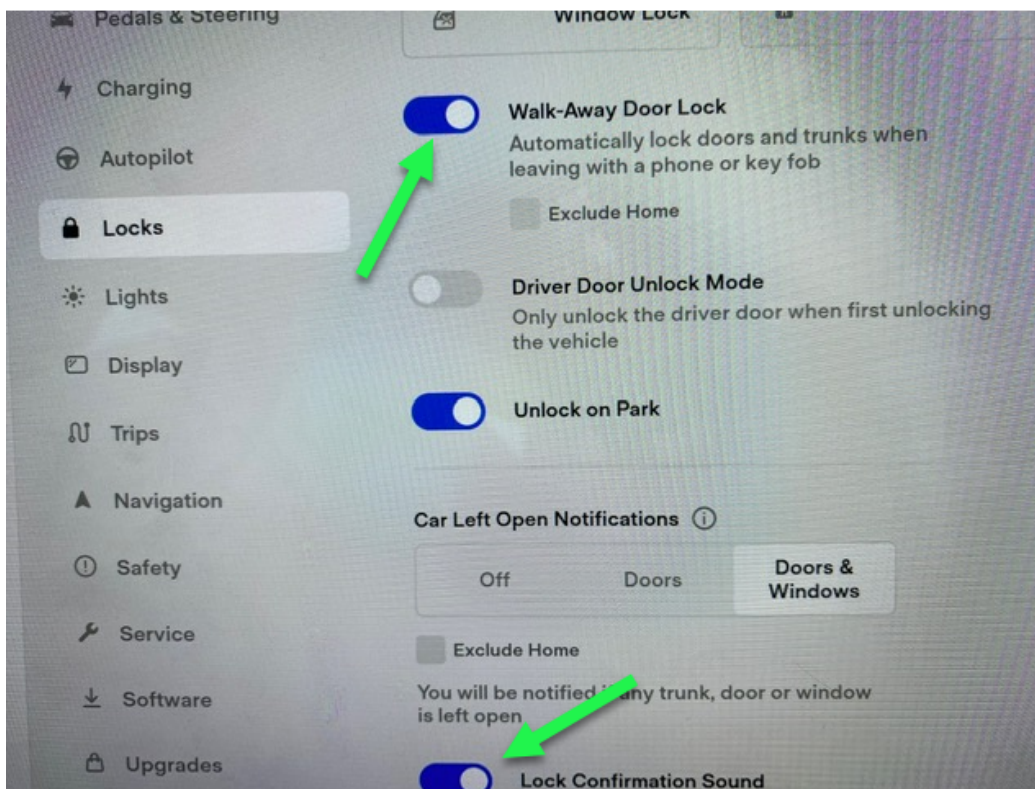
Pedals & Steering
Charging
Autopilot
Locks
Lights
Display
Trips
Navigation
Safety
Service
Software
Upgrades

Window Lock

Walk-Away Door Lock
Automatically lock doors and trunks when leaving with a phone or key fob

Exclude Home

Driver Door Unlock Mode
Only unlock the driver door when first unlocking the vehicle

Unlock on Park

Car Left Open Notifications

| Off | Doors | Doors & Windows |
|---|---|---|

Exclude Home

You will be notified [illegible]any trunk, door or window is left open

Lock Confirmation Sound